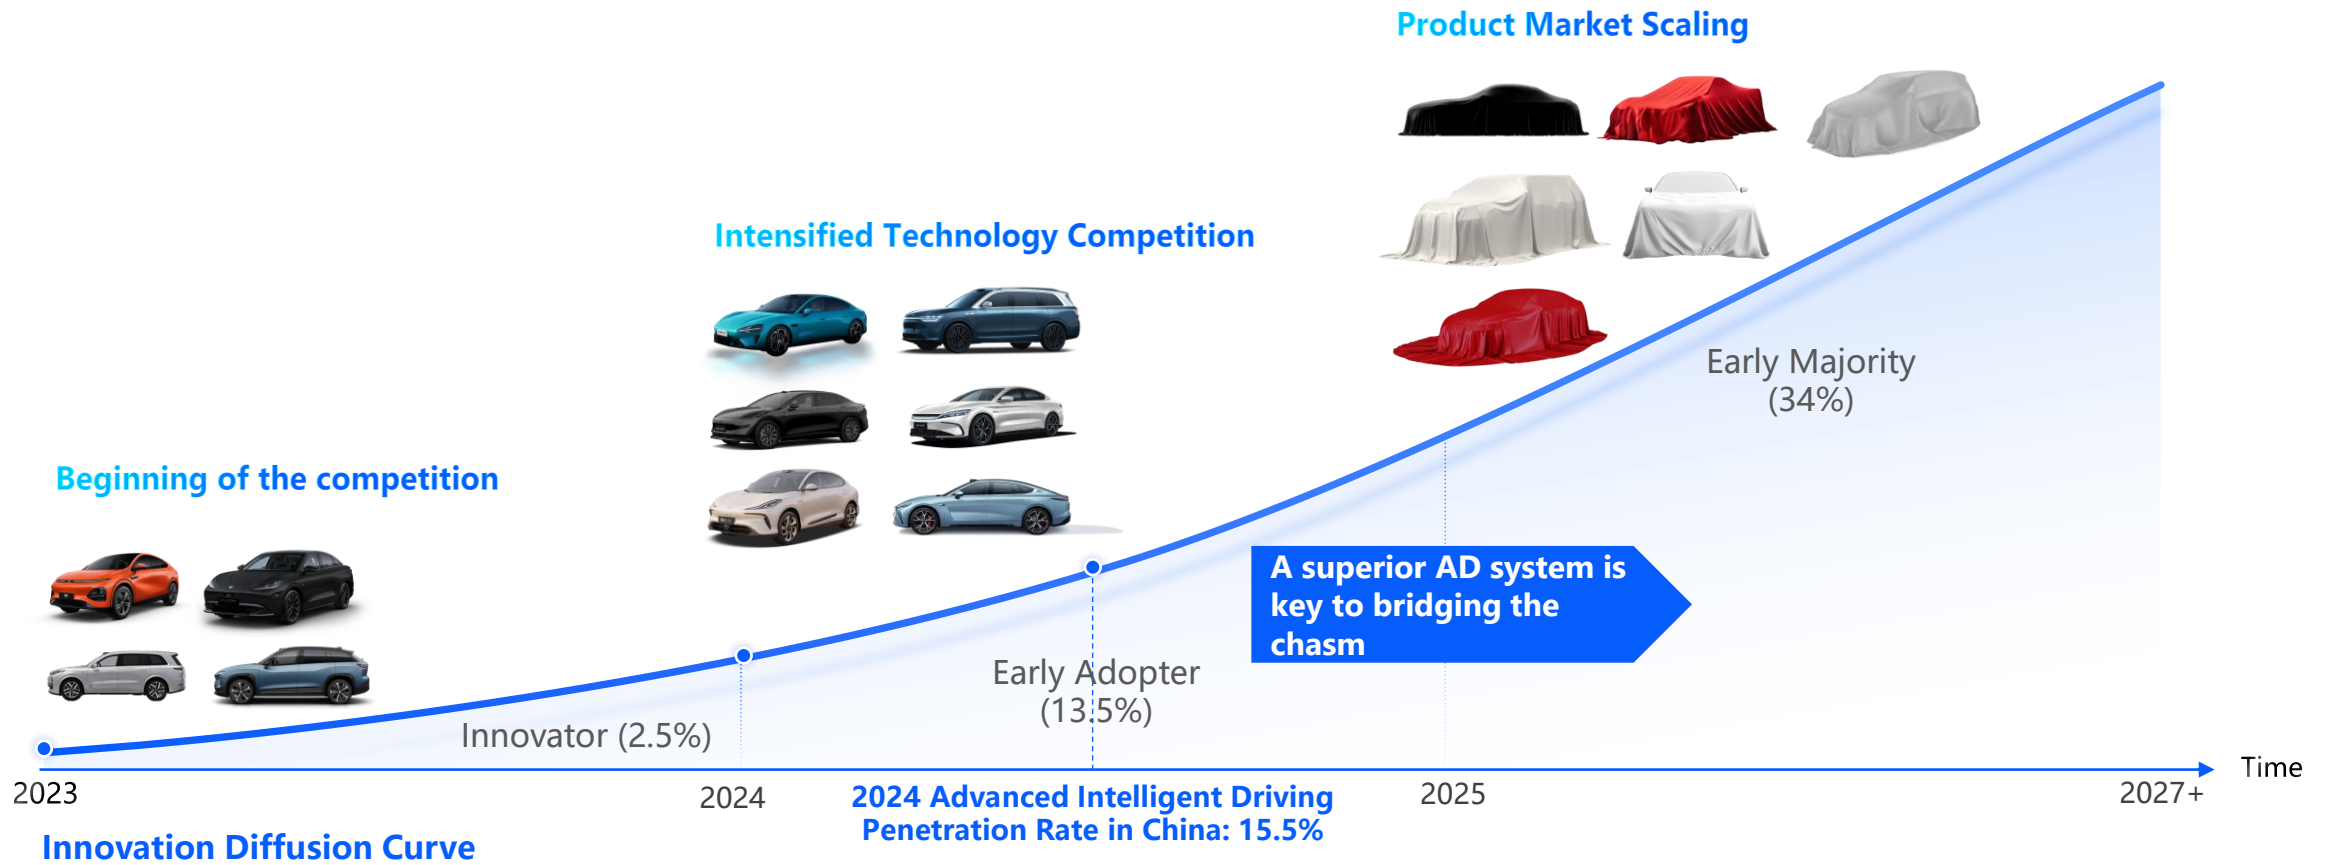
Product Market Scaling

Intensified Technology Competition

Beginning of the competition

Early Majority
(34%)

A superior AD system is key to bridging the chasm

Early Adopter
(13.5%)

Innovator (2.5%)

Time

2023

2024

2024 Advanced Intelligent Driving Penetration Rate in China: 15.5%

2025

2027+

Innovation Diffusion Curve